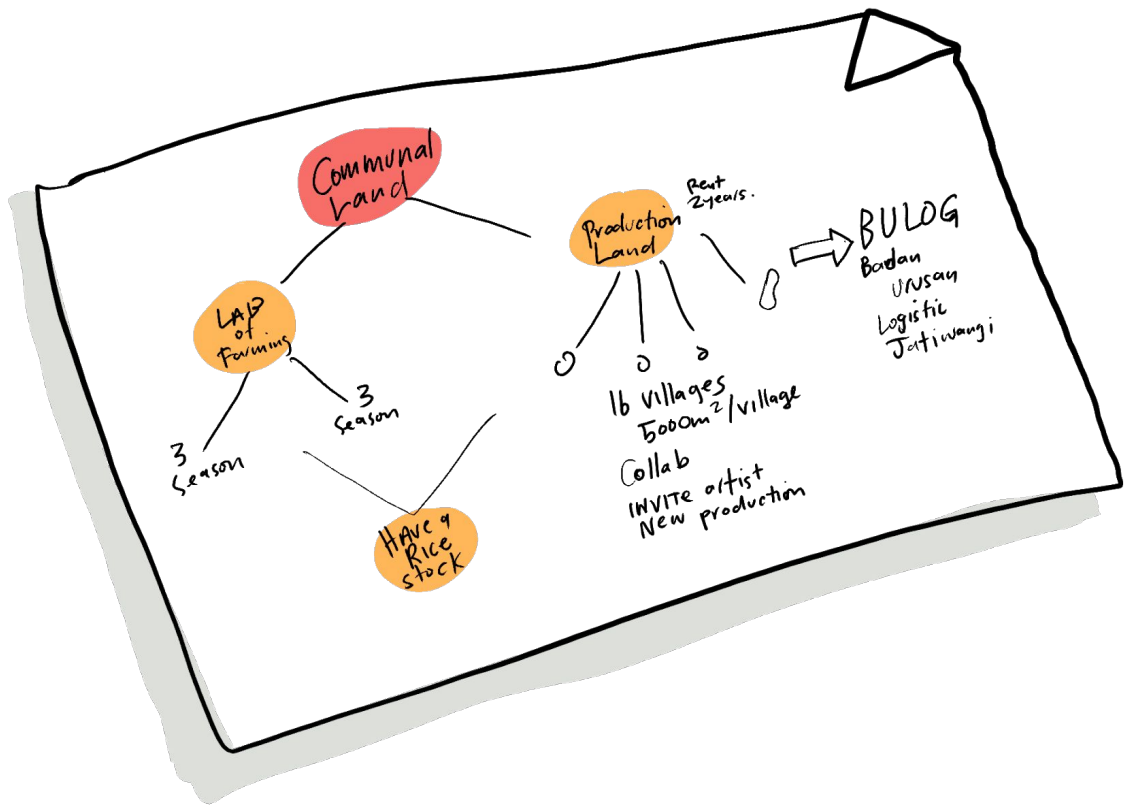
Communal Land

Production Land

Rent 2years.

BULOG
Badan
Unsan
Logistic
Jatiwangi

LAP of Farming

3 Season

3 Season

Have a Rice stock

16 villages
$5000m^2$/village

Collab
INVITE artist
New production